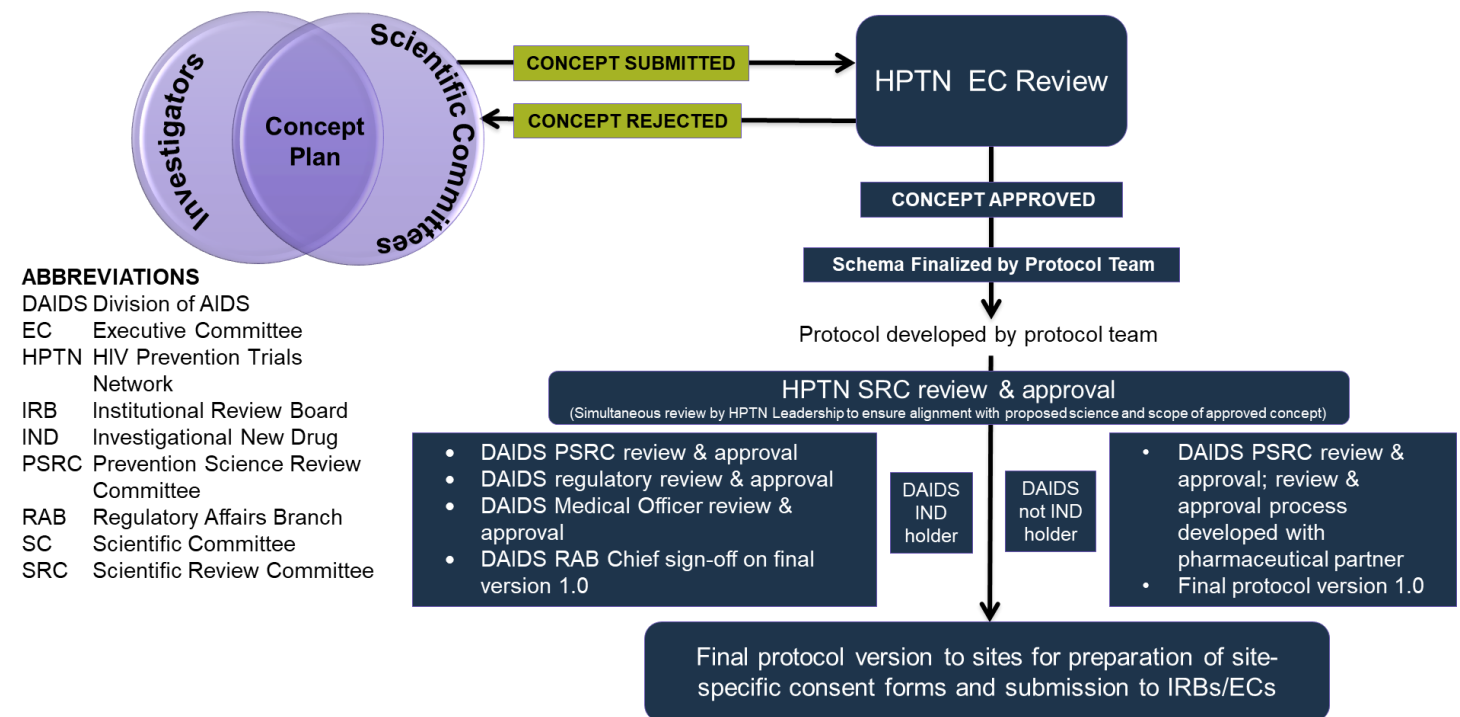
Investigators

Scientific Committees

Concept Plan

CONCEPT SUBMITTED

CONCEPT REJECTED

HPTN EC Review

CONCEPT APPROVED

Schema Finalized by Protocol Team

Protocol developed by protocol team

HPTN SRC review & approval
(Simultaneous review by HPTN Leadership to ensure alignment with proposed science and scope of approved concept)

- DAIDS PSRC review & approval
- DAIDS regulatory review & approval
- DAIDS Medical Officer review & approval
- DAIDS RAB Chief sign-off on final version 1.0

DAIDS IND holder

DAIDS not IND holder

- DAIDS PSRC review & approval; review & approval process developed with pharmaceutical partner
- Final protocol version 1.0

Final protocol version to sites for preparation of site-specific consent forms and submission to IRBs/ECs

ABBREVIATIONS
DAIDS Division of AIDS
EC Executive Committee
HPTN HIV Prevention Trials Network
IRB Institutional Review Board
IND Investigational New Drug
PSRC Prevention Science Review Committee
RAB Regulatory Affairs Branch
SC Scientific Committee
SRC Scientific Review Committee